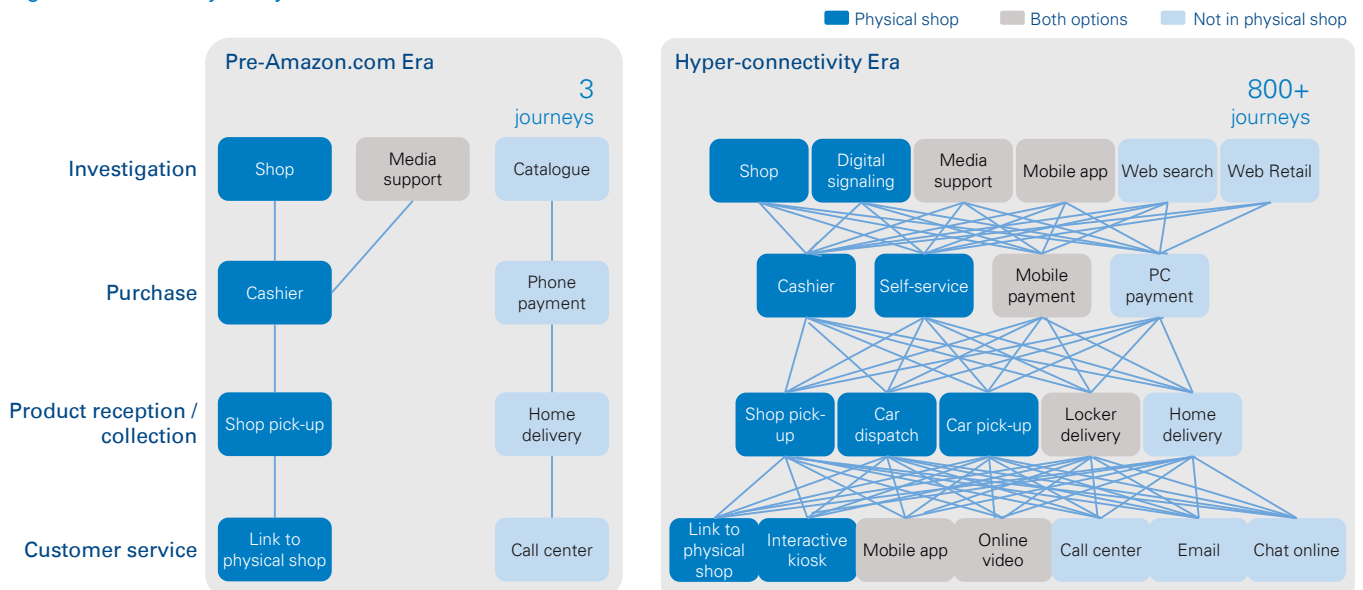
Physical shop Both options Not in physical shop

Pre-Amazon.com Era

3 journeys

Investigation
Purchase
Product reception / collection
Customer service

Shop
Media support
Catalogue
Cashier
Phone payment
Shop pick-up
Home delivery
Link to physical shop
Call center

Hyper-connectivity Era

800+ journeys

Shop
Digital signaling
Media support
Mobile app
Web search
Web Retail
Cashier
Self-service
Mobile payment
PC payment
Shop pick-up
Car dispatch
Car pick-up
Locker delivery
Home delivery
Link to physical shop
Interactive kiosk
Mobile app
Online video
Call center
Email
Chat online